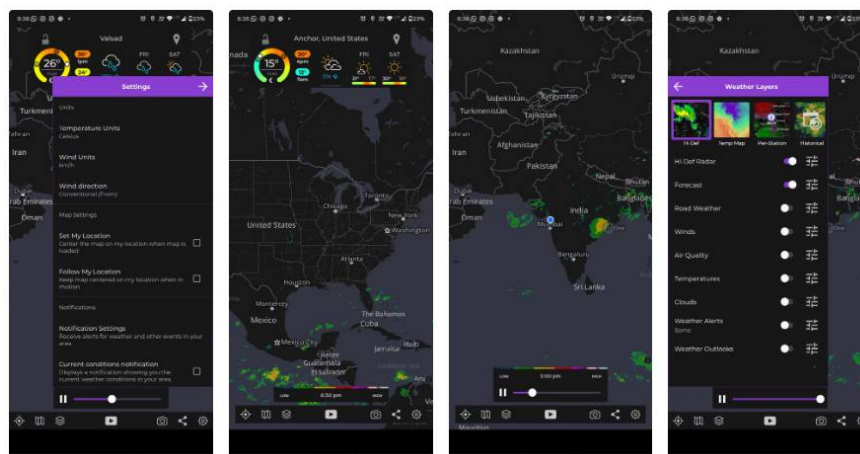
Valsad
26°
30°
1pm
24°
FRI
SAT
Turkmeni
Tehran
Iran
Arab Emirates
Oman
Settings
Units
Temperature Units
Celsius
Wind Units
km/h
Wind direction
Conventional (From)
Map Settings
Set My Location
Center the map on my location when map is loaded
Follow My Location
Keep map centered on my location when in motion
Notifications
Notification Settings
Receive alerts for weather and other events in your area
Current conditions notification
Displays a notification showing you the current weather conditions in your area

Anchor, United States
15°
30°
4pm
12°
7am
FRI
SAT
anada
United States
Chicago
Toronto
New York
Washington
Atlanta
Houston
Monterrey
Mexico
Mexico City
The Bahamas
Cuba
Belize
Guatemala
El Salvador
Jamaica
Haiti
LOW
6:30 pm
HIGH

Kazakhstan
Uzbekistan
Kyrgyzstan
Turkmenistan
Tajikistan
Tehran
Afghanistan
Iran
Pakistan
Nepal
Arab Emirates
Oman
India
Mumbai
Bangalore
Sri Lanka
LOW
5:00 pm
HIGH

Kazakhstan
Urumqi
Weather Layers
Hi Def
Temp Map
Pws-Station
Historical
Hi Def Radar
Forecast
Road Weather
Winds
Air Quality
Temperatures
Clouds
Weather Alerts
Some
Weather Outlooks